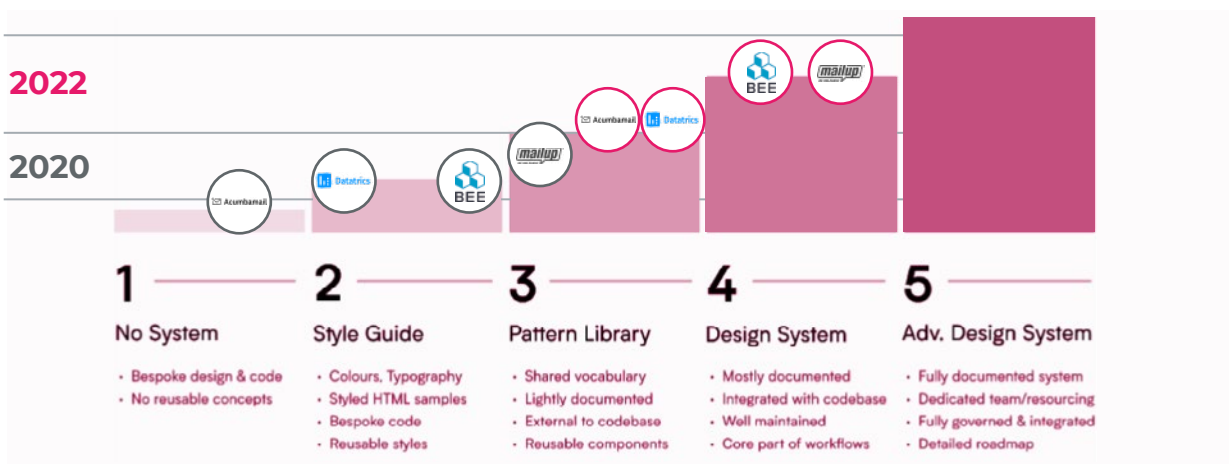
2022

2020

Acumbamail

Datatrics

BEE

mailup

Acumbamail

Datatrics

BEE

mailup

1
No System
• Bespoke design & code
• No reusable concepts

2
Style Guide
• Colours, Typography
• Styled HTML samples
• Bespoke code
• Reusable styles

3
Pattern Library
• Shared vocabulary
• Lightly documented
• External to codebase
• Reusable components

4
Design System
• Mostly documented
• Integrated with codebase
• Well maintained
• Core part of workflows

5
Adv. Design System
• Fully documented system
• Dedicated team/resourcing
• Fully governed & integrated
• Detailed roadmap